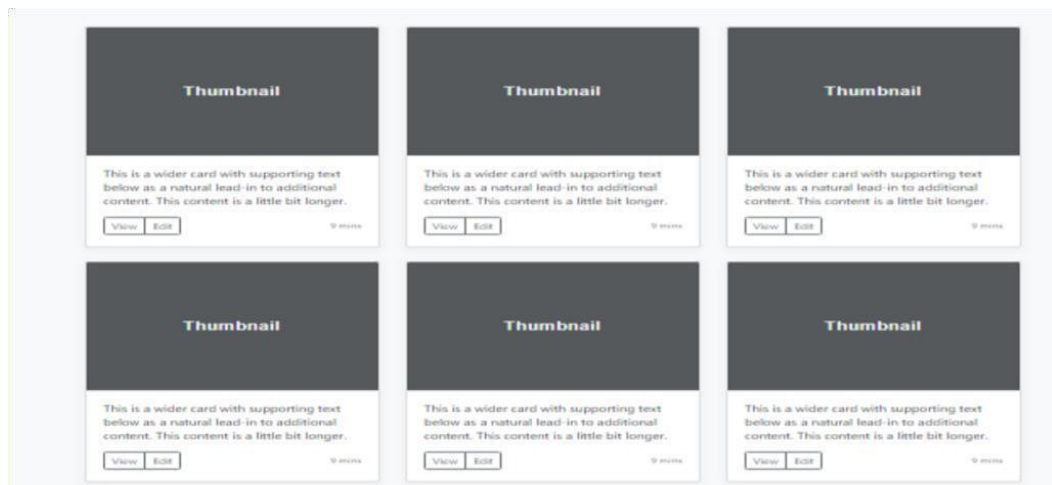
Thumbnail

This is a wider card with supporting text below as a natural lead-in to additional content. This content is a little bit longer.

View Edit 9 mins

Thumbnail

This is a wider card with supporting text below as a natural lead-in to additional content. This content is a little bit longer.

View Edit 9 mins

Thumbnail

This is a wider card with supporting text below as a natural lead-in to additional content. This content is a little bit longer.

View Edit 9 mins

Thumbnail

This is a wider card with supporting text below as a natural lead-in to additional content. This content is a little bit longer.

View Edit 9 mins

Thumbnail

This is a wider card with supporting text below as a natural lead-in to additional content. This content is a little bit longer.

View Edit 9 mins

Thumbnail

This is a wider card with supporting text below as a natural lead-in to additional content. This content is a little bit longer.

View Edit 9 mins